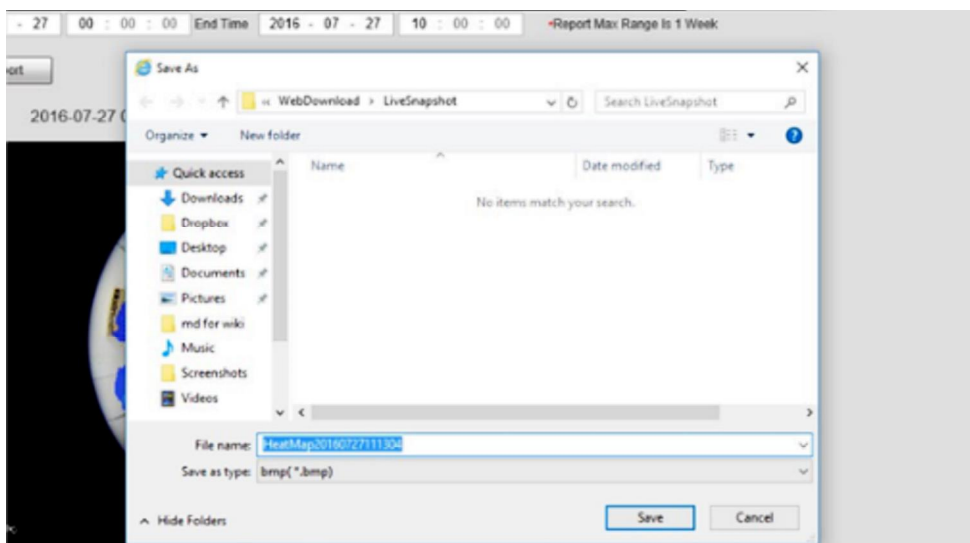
- 27 | 00 : 00 : 00 End Time 2016 - 07 - 27 | 10 : 00 : 00 *Report Max Range Is 1 Week

ort

2016-07-27 (

Save As

« WebDownload › LiveSnapshot

Search LiveSnapshot

Organize ▾ New folder

Quick access
Downloads
Dropbox
Desktop
Documents
Pictures
md for wiki
Music
Screenshots
Videos

Name | Date modified | Type

No items match your search.

File name: HeatMap20160727111304

Save as type: bmp(*.bmp)

^ Hide Folders

Save Cancel